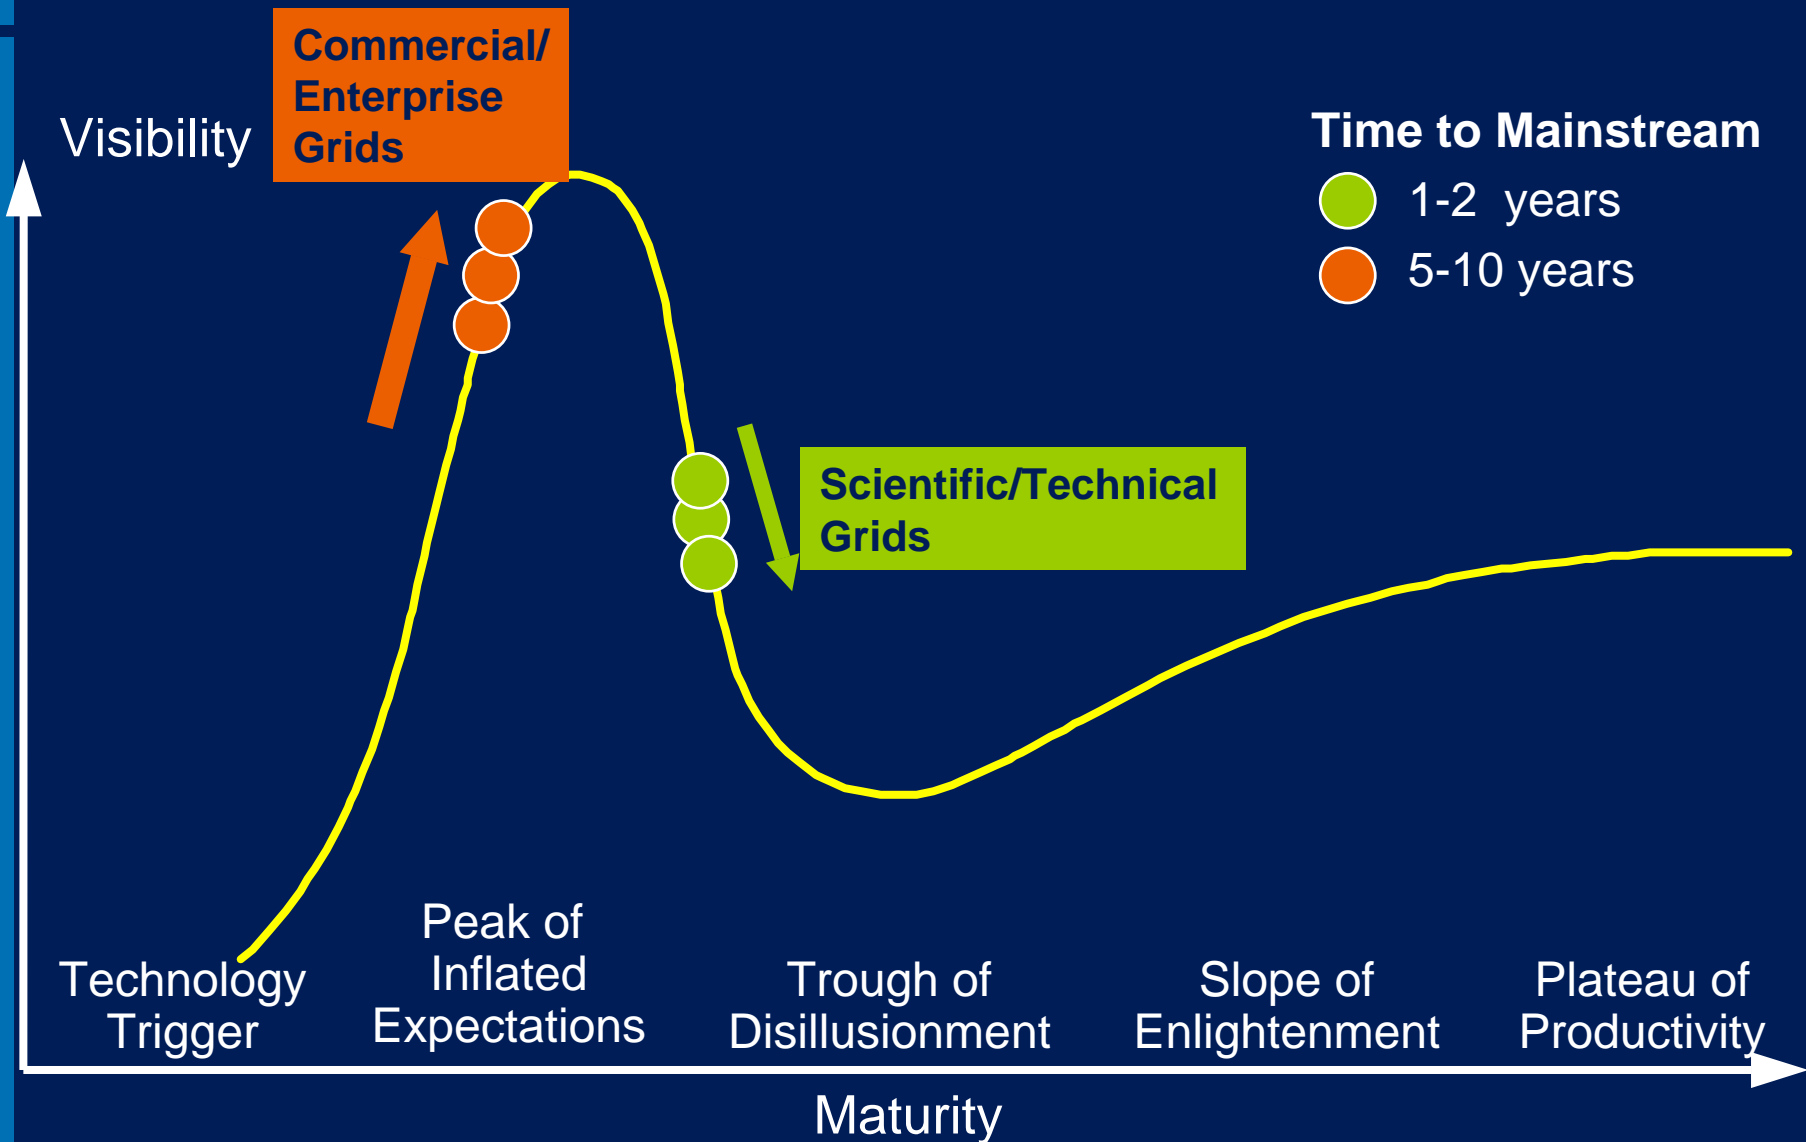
Visibility

Commercial/ Enterprise Grids

Time to Mainstream
1-2 years
5-10 years

Scientific/Technical Grids

Technology Trigger

Peak of Inflated Expectations

Trough of Disillusionment

Slope of Enlightenment

Plateau of Productivity

Maturity